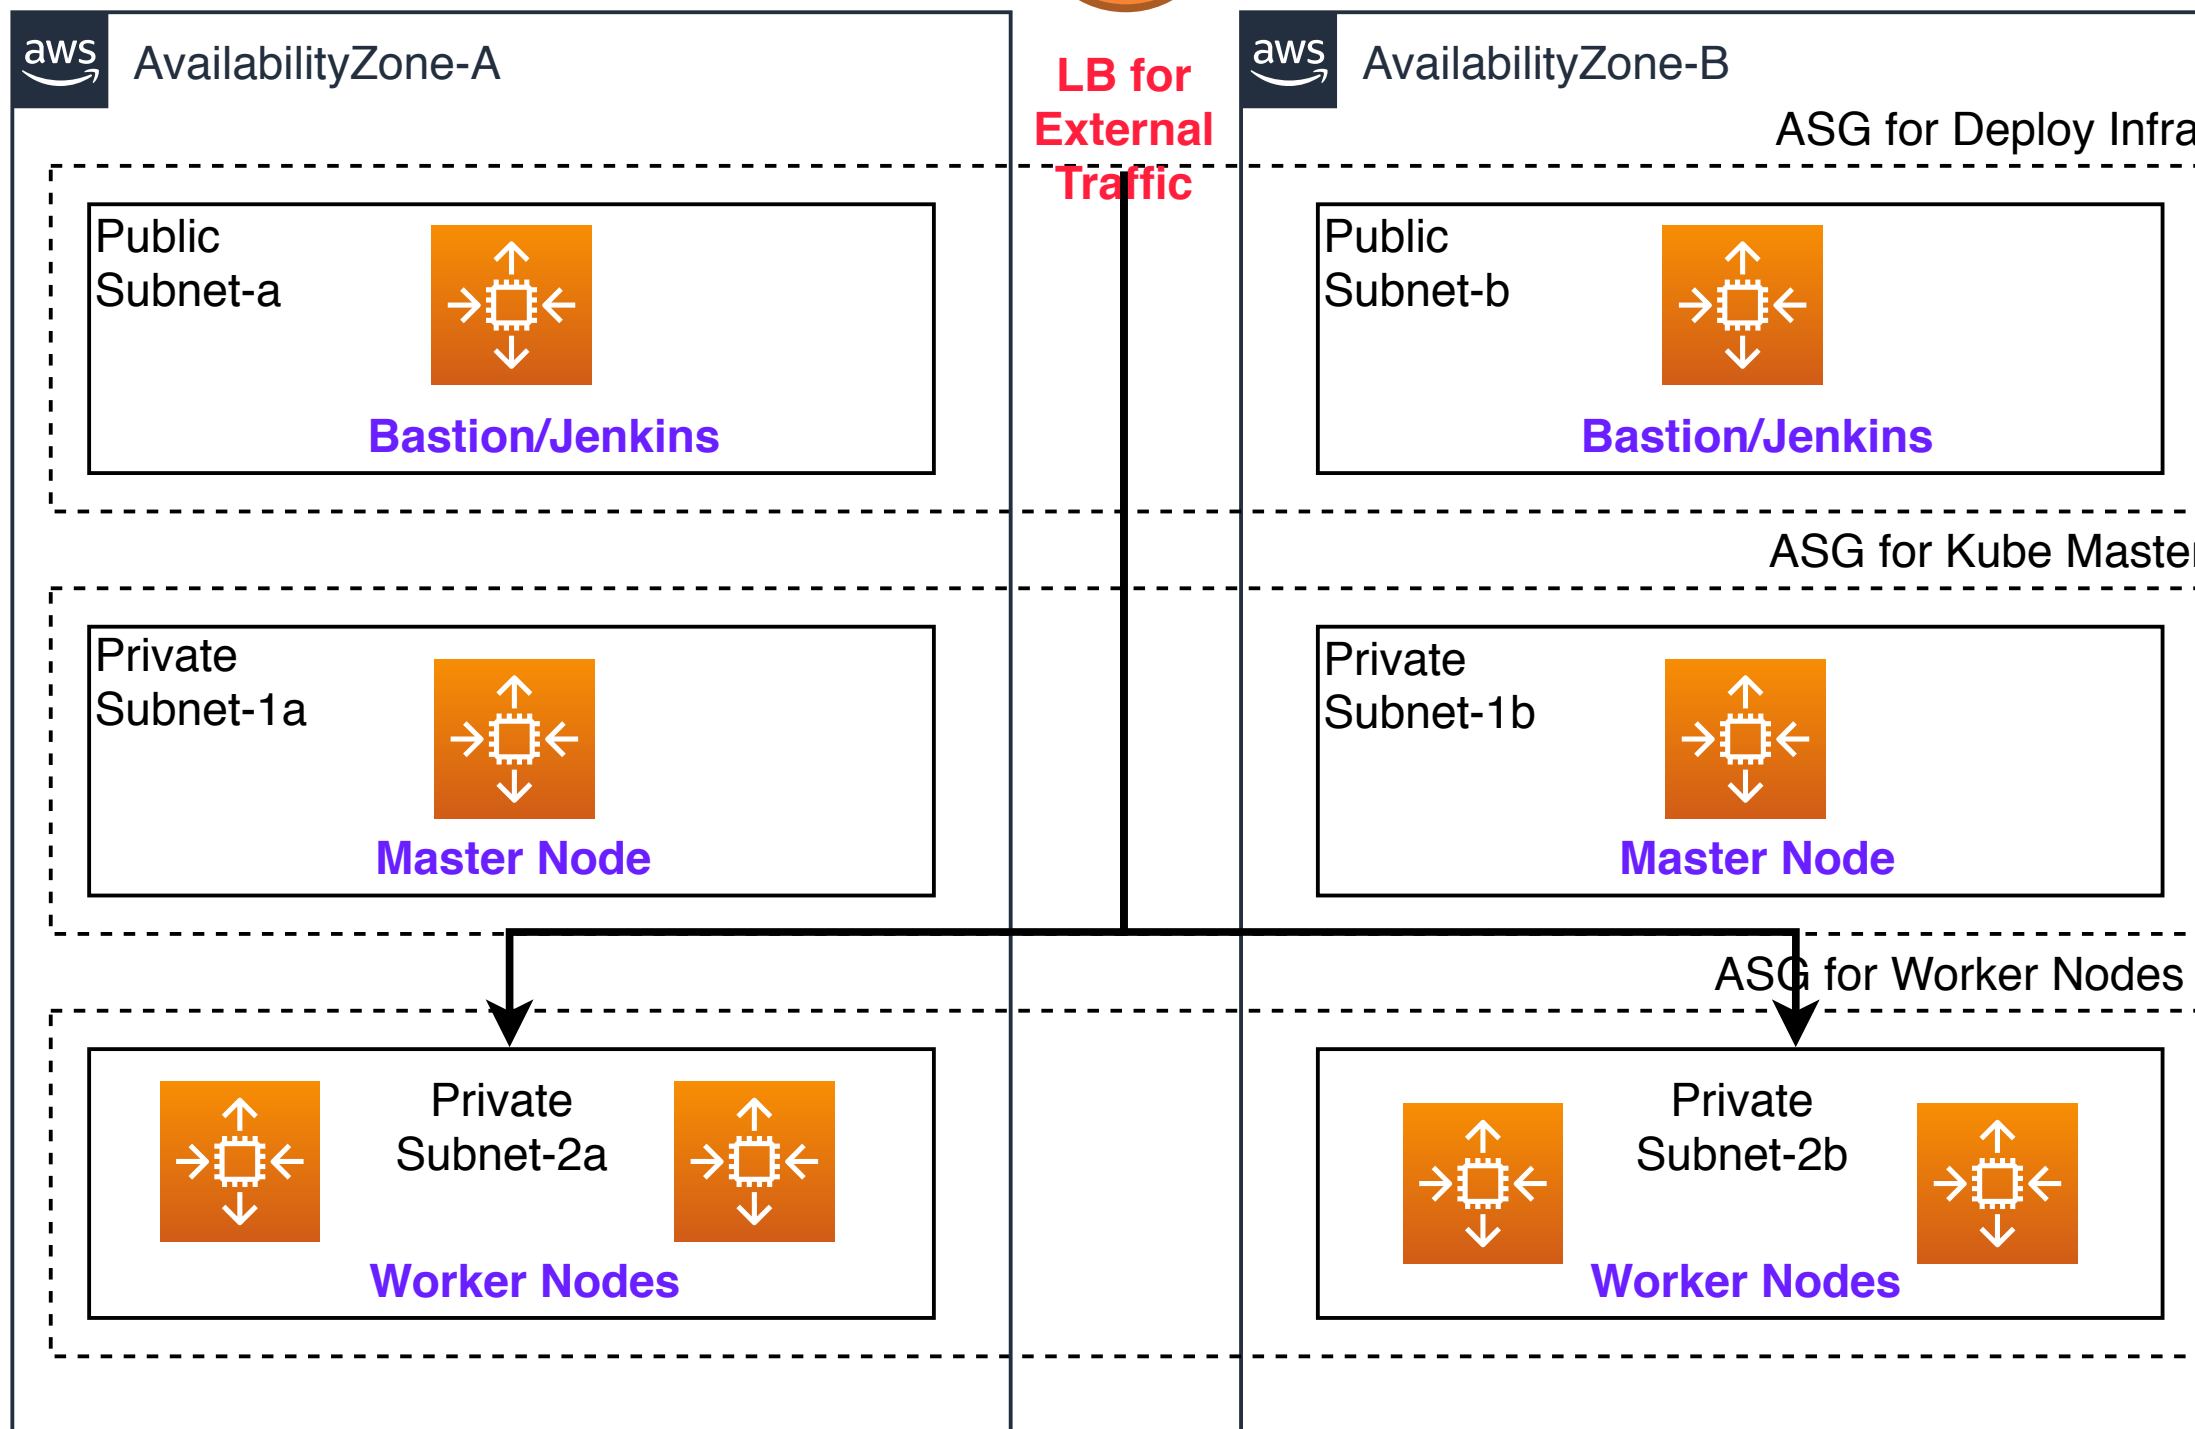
aws AvailabilityZone-A

LB for External Traffic

aws AvailabilityZone-B

ASG for Deploy Infra

Public Subnet-a

Bastion/Jenkins

Public Subnet-b

Bastion/Jenkins

ASG for Kube Master

Private Subnet-1a

Master Node

Private Subnet-1b

Master Node

ASG for Worker Nodes

Private Subnet-2a

Worker Nodes

Private Subnet-2b

Worker Nodes